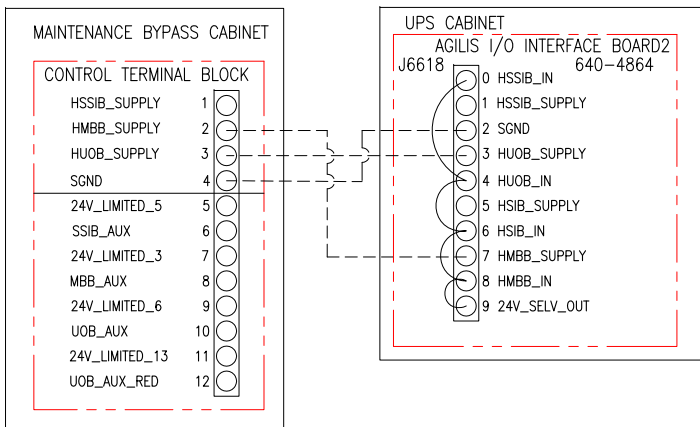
MAINTENANCE BYPASS CABINET

CONTROL TERMINAL BLOCK

HSSIB_SUPPLY 1
HMBB_SUPPLY 2
HUOB_SUPPLY 3
SGND 4
24V_LIMITED_5 5
SSIB_AUX 6
24V_LIMITED_3 7
MBB_AUX 8
24V_LIMITED_6 9
UOB_AUX 10
24V_LIMITED_13 11
UOB_AUX_RED 12

UPS CABINET

AGILIS I/O INTERFACE BOARD2
J6618 640-4864

0 HSSIB_IN
1 HSSIB_SUPPLY
2 SGND
3 HUOB_SUPPLY
4 HUOB_IN
5 HSIB_SUPPLY
6 HSIB_IN
7 HMBB_SUPPLY
8 HMBB_IN
9 24V_SELV_OUT